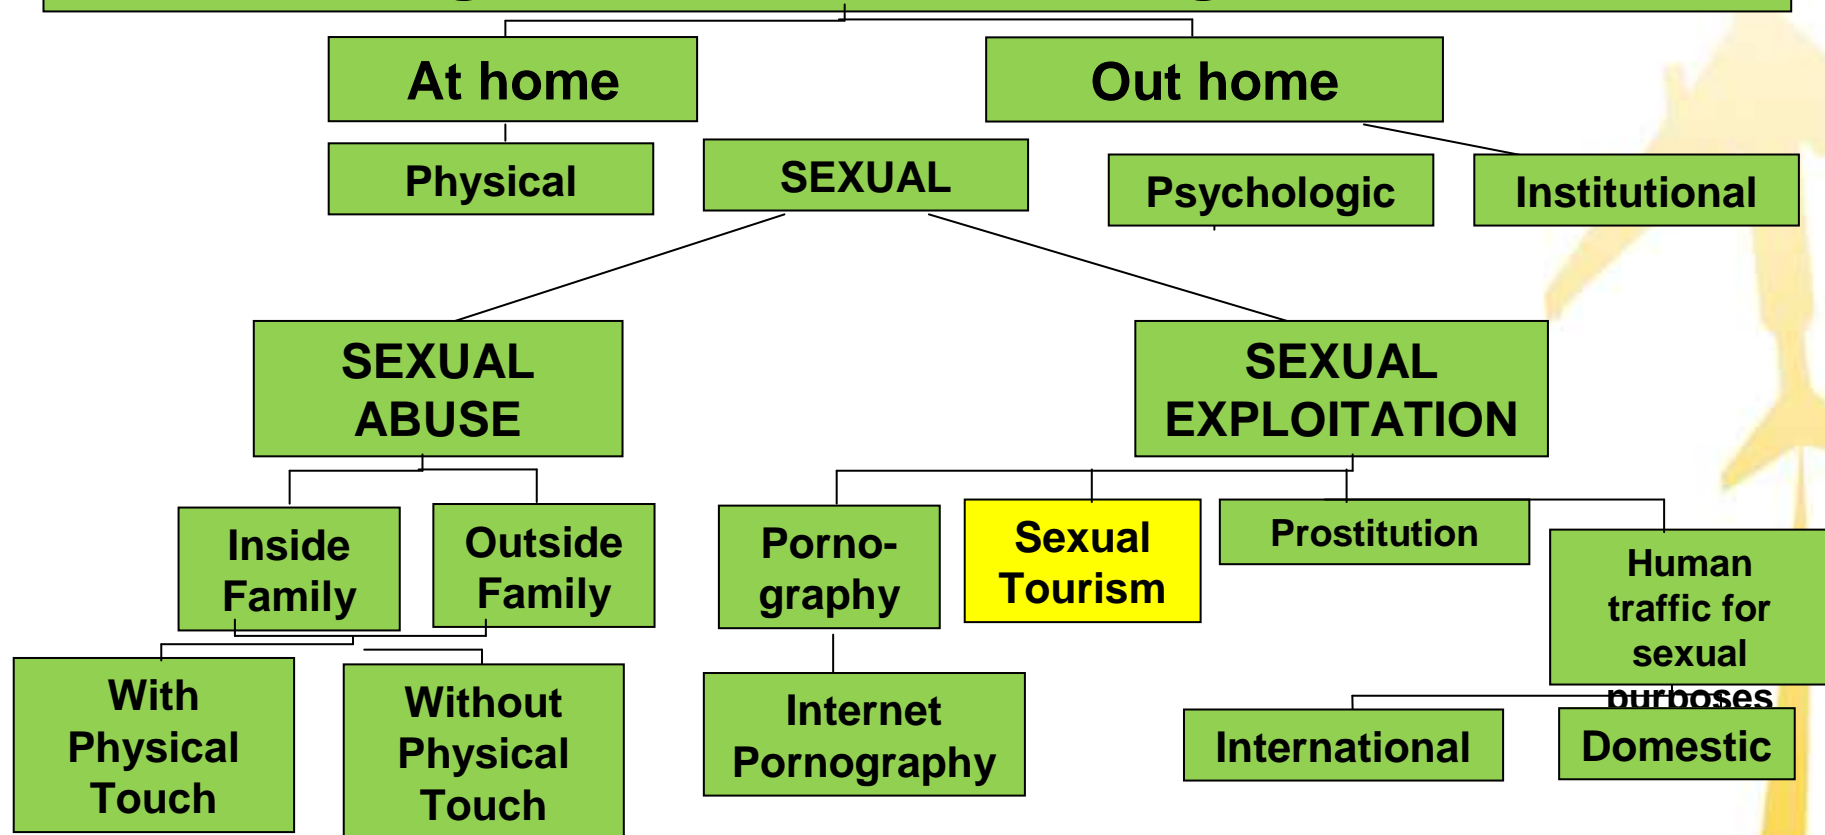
At home

Out home

Physical

SEXUAL

Psychologic

Institutional

SEXUAL ABUSE

SEXUAL EXPLOITATION

Inside Family

Outside Family

Pornography

Sexual Tourism

Prostitution

Human traffic for sexual purposes

With Physical Touch

Without Physical Touch

Internet Pornography

International

Domestic